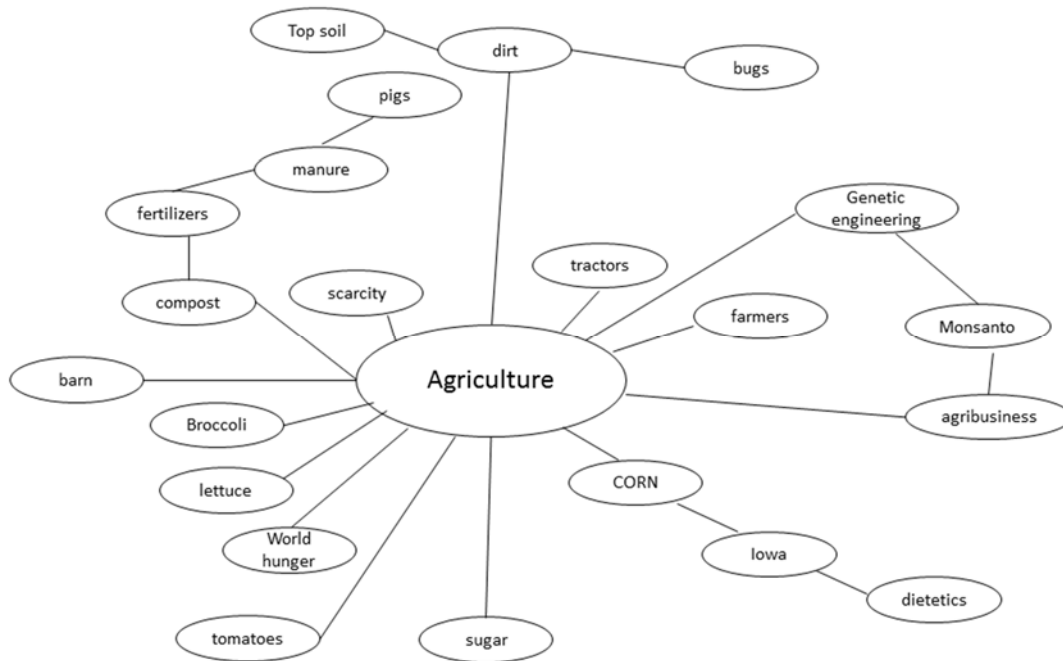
Top soil

dirt

bugs

pigs

manure

fertilizers

Genetic engineering

tractors

compost

scarcity

farmers

Monsanto

barn

Agriculture

Broccoli

agribusiness

lettuce

CORN

World hunger

Iowa

dietetics

tomatoes

sugar